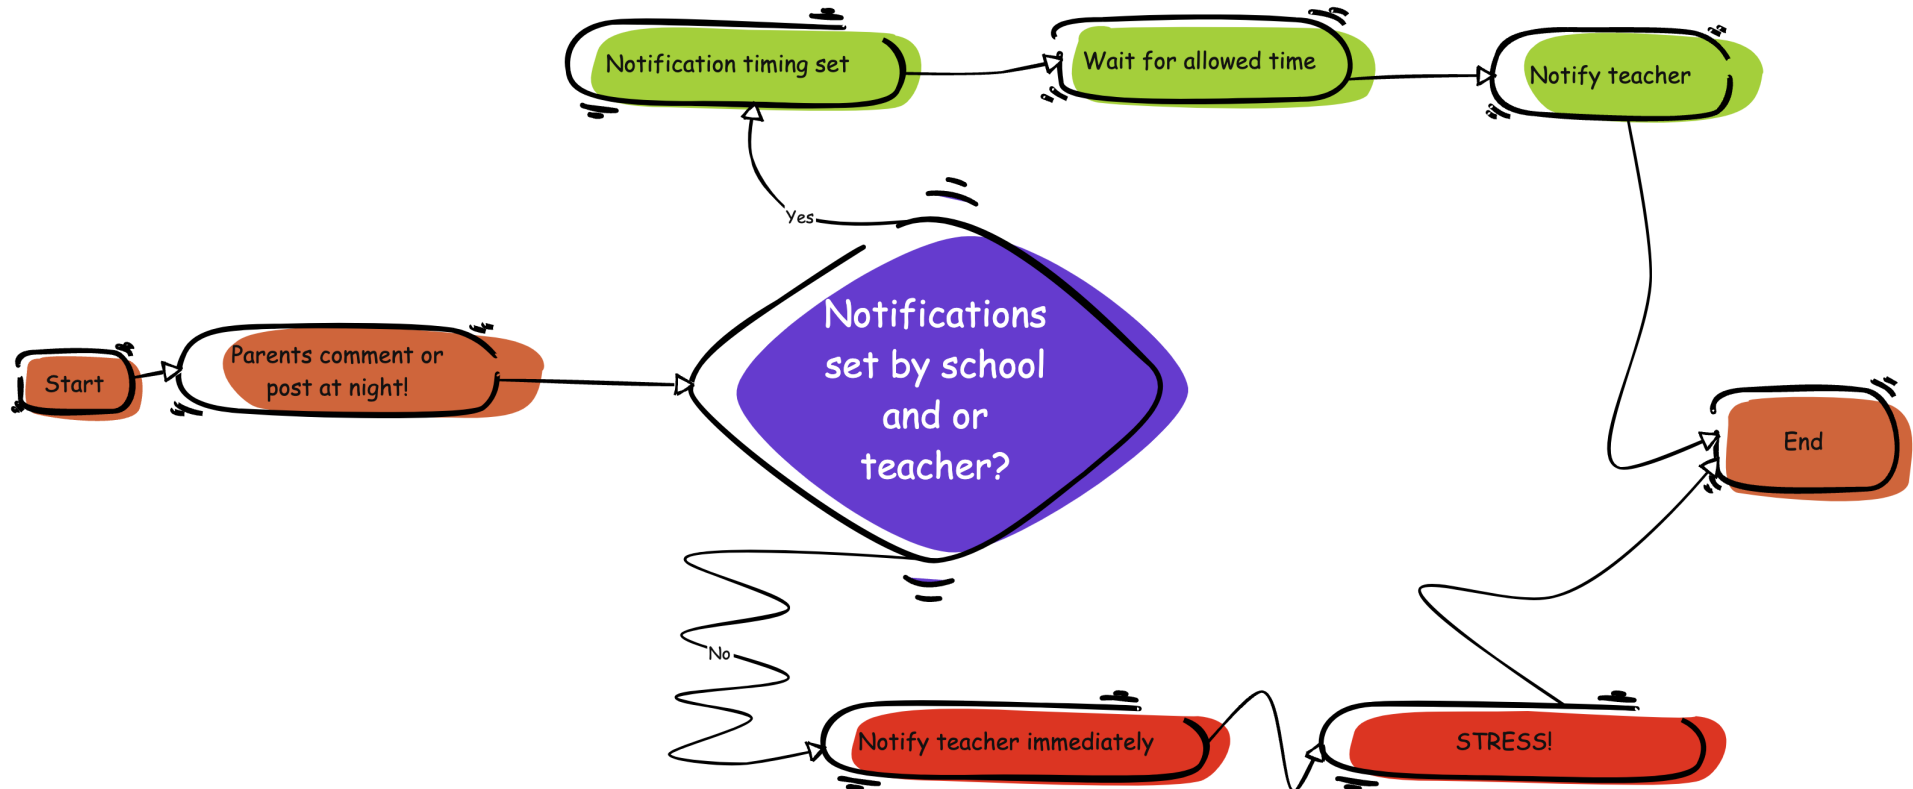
Notification timing set

Wait for allowed time

Notify teacher

Yes

Start

Parents comment or post at night!

Notifications set by school and or teacher?

End

No

Notify teacher immediately

STRESS!